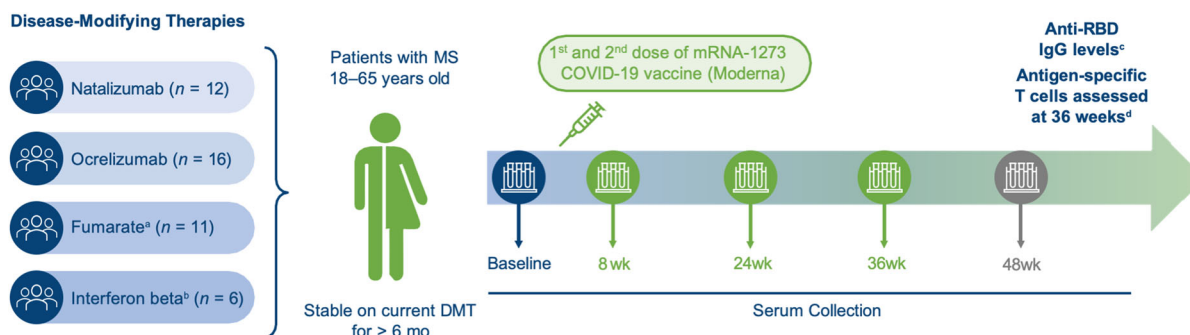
Disease-Modifying Therapies

Natalizumab ($n$ = 12)

Ocrelizumab ($n$ = 16)

Fumarate$^{a}$ ($n$ = 11)

Interferon beta$^{b}$ ($n$ = 6)

Patients with MS 18–65 years old

Stable on current DMT for > 6 mo

1$^{st}$ and 2$^{nd}$ dose of mRNA-1273 COVID-19 vaccine (Moderna)

Anti-RBD IgG levels$^{c}$

Antigen-specific T cells assessed at 36 weeks$^{d}$

Baseline

8 wk

24wk

36wk

48wk

Serum Collection